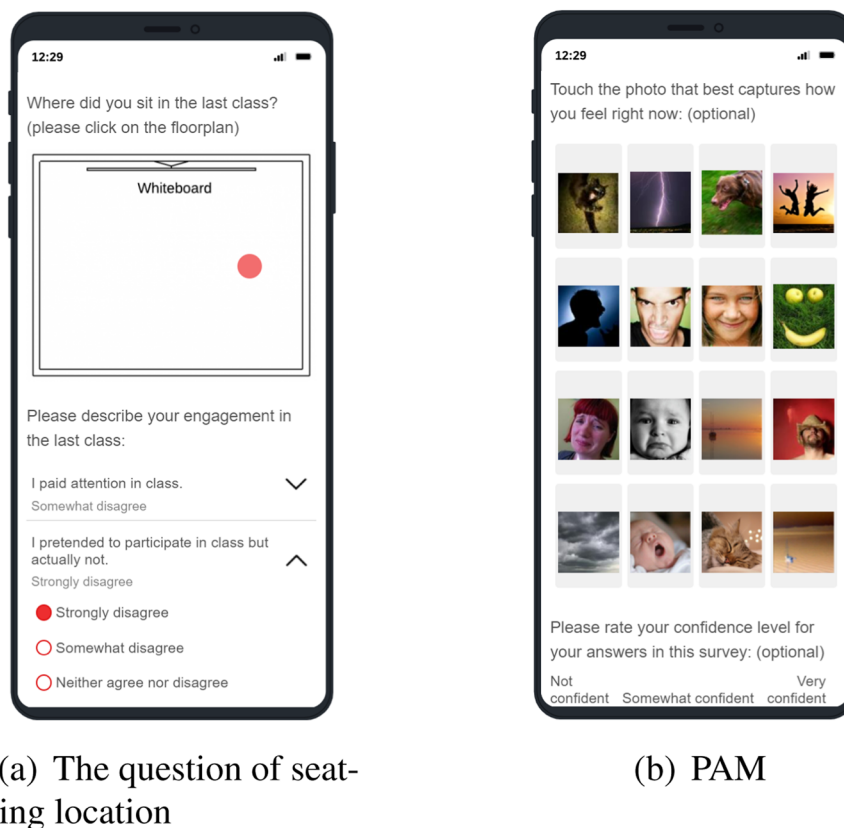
12:29

Where did you sit in the last class? (please click on the floorplan)

Whiteboard

Please describe your engagement in the last class:

I paid attention in class.
Somewhat disagree

I pretended to participate in class but actually not.
Strongly disagree

Strongly disagree

Somewhat disagree

Neither agree nor disagree

12:29

Touch the photo that best captures how you feel right now: (optional)

Please rate your confidence level for your answers in this survey: (optional)

Not confident Somewhat confident Very confident

(a) The question of seating location

(b) PAM